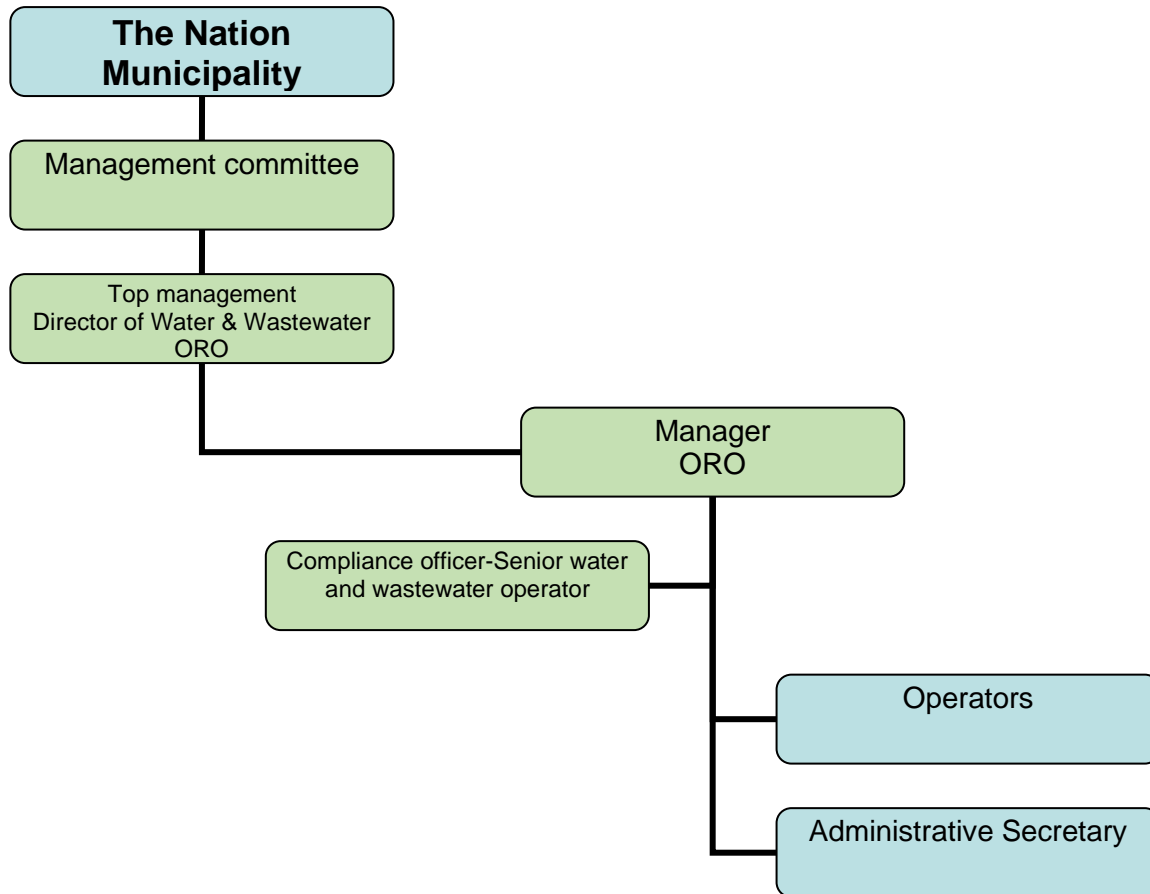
The Nation Municipality

Management committee

Top management
Director of Water & Wastewater
ORO

Manager
ORO

Compliance officer-Senior water and wastewater operator

Operators

Administrative Secretary